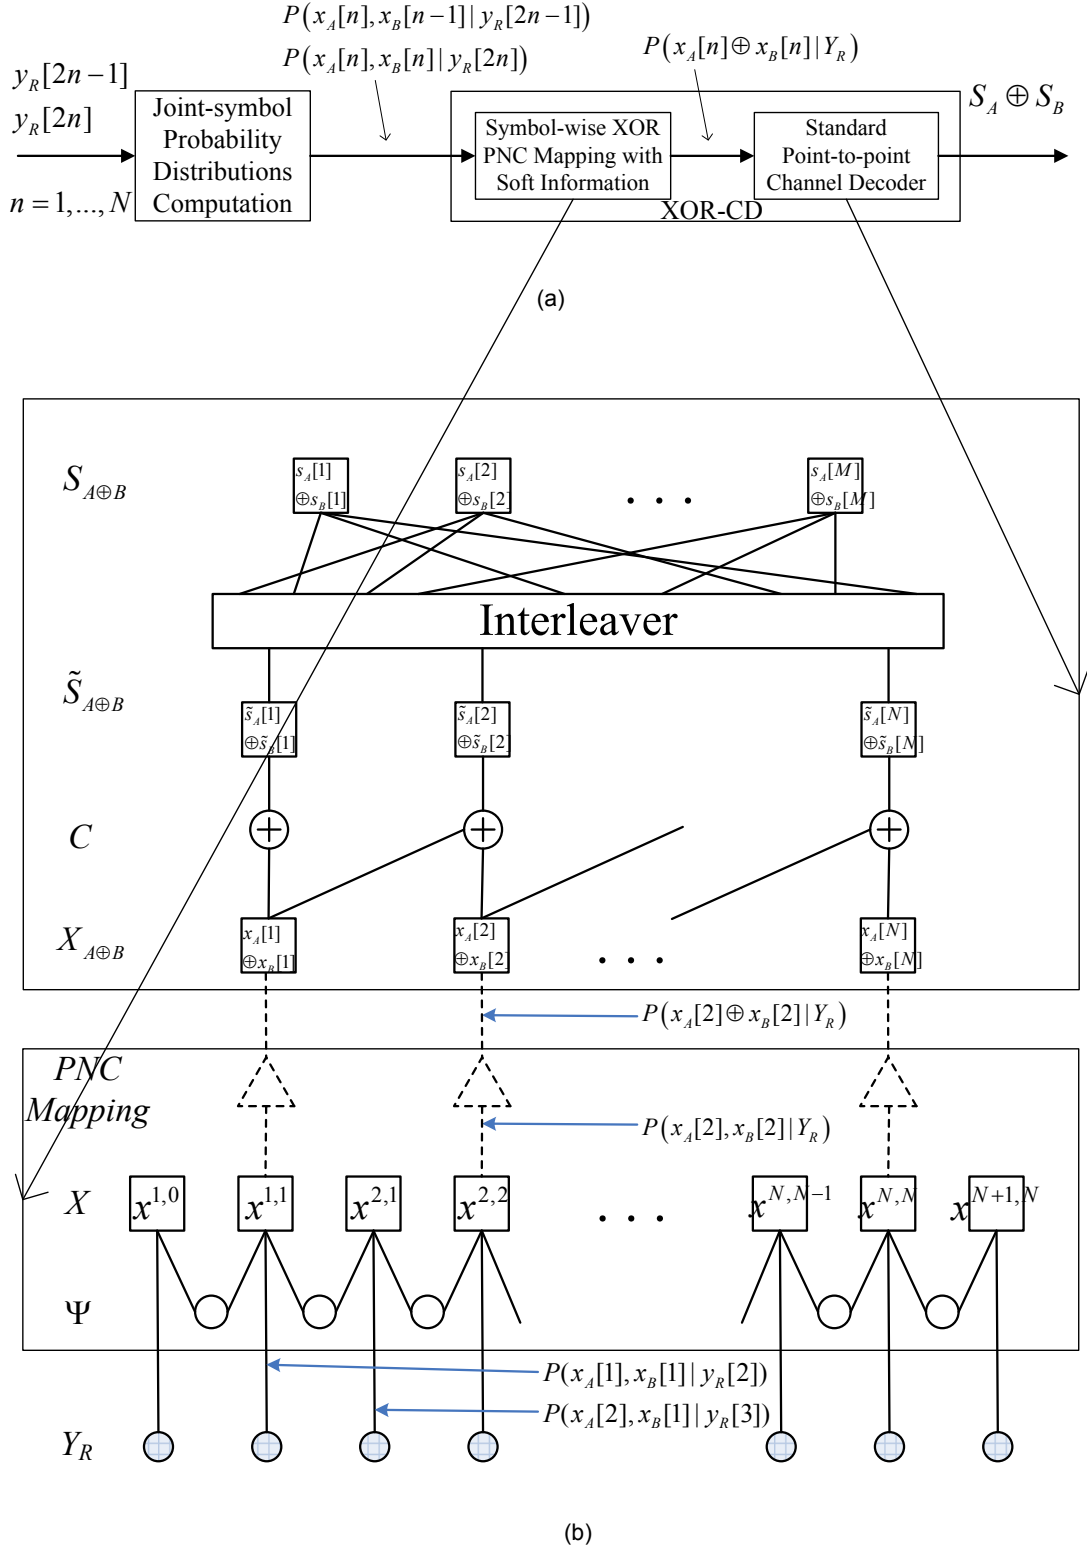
$P\left(x_A[n], x_B[n-1] \mid y_R[2n-1]\right)$

$P\left(x_A[n], x_B[n] \mid y_R[2n]\right)$

$P\left(x_A[n] \oplus x_B[n] \mid Y_R\right)$

$y_R[2n-1]$

$y_R[2n]$

$n = 1, \ldots, N$

Joint-symbol Probability Distributions Computation

Symbol-wise XOR PNC Mapping with Soft Information

Standard Point-to-point Channel Decoder

XOR-CD

$S_A \oplus S_B$

(a)

$S_{A\oplus B}$

$s_A[1]$ $\oplus s_B[1]$

$s_A[2]$ $\oplus s_B[2]$

$\cdots$

$s_A[M]$ $\oplus s_B[M]$

Interleaver

$\tilde{S}_{A\oplus B}$

$\tilde{s}_A[1]$ $\oplus \tilde{s}_B[1]$

$\tilde{s}_A[2]$ $\oplus \tilde{s}_B[2]$

$\tilde{s}_A[N]$ $\oplus \tilde{s}_B[N]$

$C$

$X_{A\oplus B}$

$x_A[1]$ $\oplus x_B[1]$

$x_A[2]$ $\oplus x_B[2]$

$\cdots$

$x_A[N]$ $\oplus x_B[N]$

$P\left(x_A[2] \oplus x_B[2] \mid Y_R\right)$

PNC Mapping

$P\left(x_A[2], x_B[2] \mid Y_R\right)$

$X$

$x^{1,0}$ $x^{1,1}$ $x^{2,1}$ $x^{2,2}$ $\cdots$ $x^{N,N-1}$ $x^{N,N}$ $x^{N+1,N}$

$\Psi$

$P(x_A[1], x_B[1] \mid y_R[2])$

$P(x_A[2], x_B[1] \mid y_R[3])$

$Y_R$

(b)